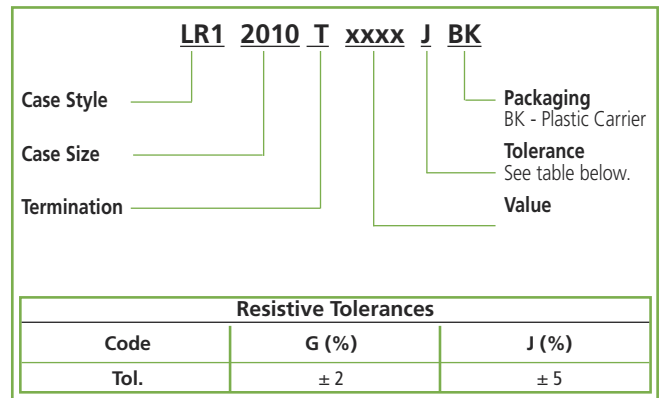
LR1 2010 T xxxx J BK

Case Style

Case Size

Termination

Packaging
BK - Plastic Carrier

Tolerance
See table below.

Value

| Resistive Tolerances | | |
|---|---|---|
| Code | G (%) | J (%) |
| Tol. | ± 2 | ± 5 |